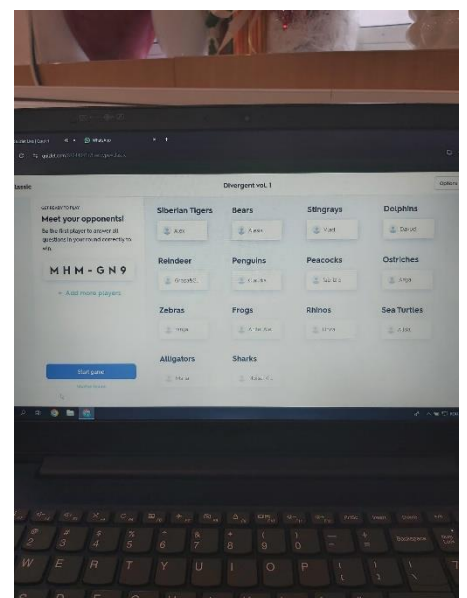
Divergent vol. 1

Options

Classic

GET READY TO PLAY

Meet your opponents!

Be the first player to answer all questions in your round correctly to win.

MHM-GN9

+ Add more players

Start game

Siberian Tigers

Alex

Bears

Reindeer

Penguins

Zebras

Frogs

Alligators

Sharks

Stingrays

Vlad

Peacocks

Rhinos

Dolphins

David

Ostriches

Sea Turtles

Backspace